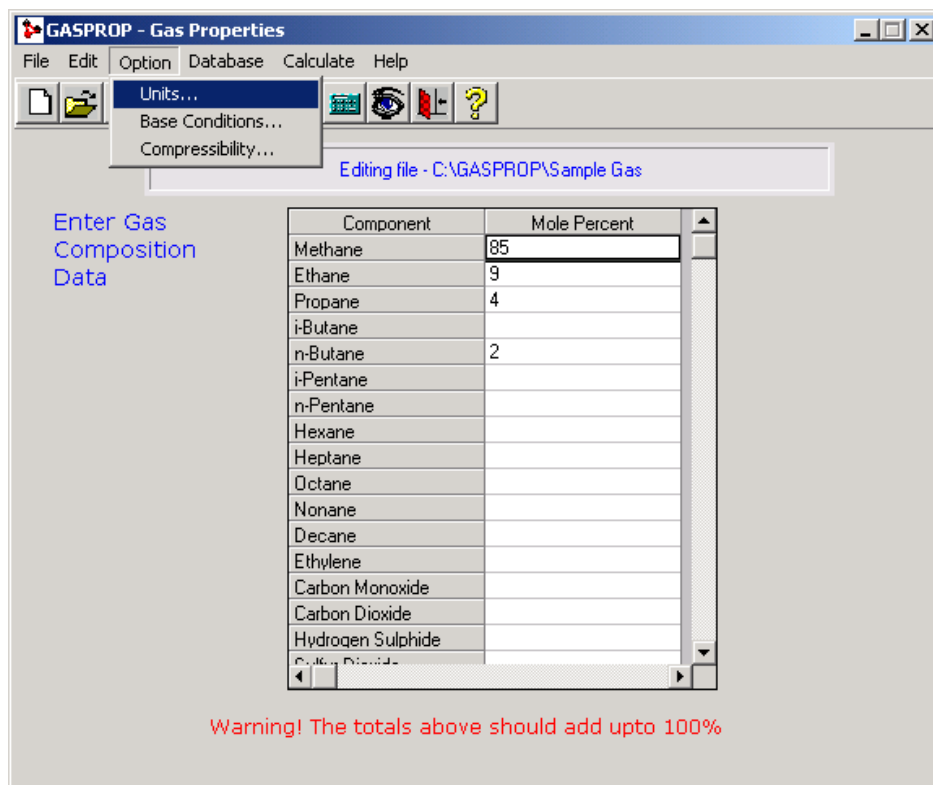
GASPROP - Gas Properties

File Edit Option Database Calculate Help

Units...
Base Conditions...
Compressibility...

Editing file - C:\GASPROP\Sample Gas

Enter Gas Composition Data

| Component | Mole Percent |
|---|---|
| Methane | 85 |
| Ethane | 9 |
| Propane | 4 |
| i-Butane | |
| n-Butane | 2 |
| i-Pentane | |
| n-Pentane | |
| Hexane | |
| Heptane | |
| Octane | |
| Nonane | |
| Decane | |
| Ethylene | |
| Carbon Monoxide | |
| Carbon Dioxide | |
| Hydrogen Sulphide | |
| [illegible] | |

Warning! The totals above should add upto 100%